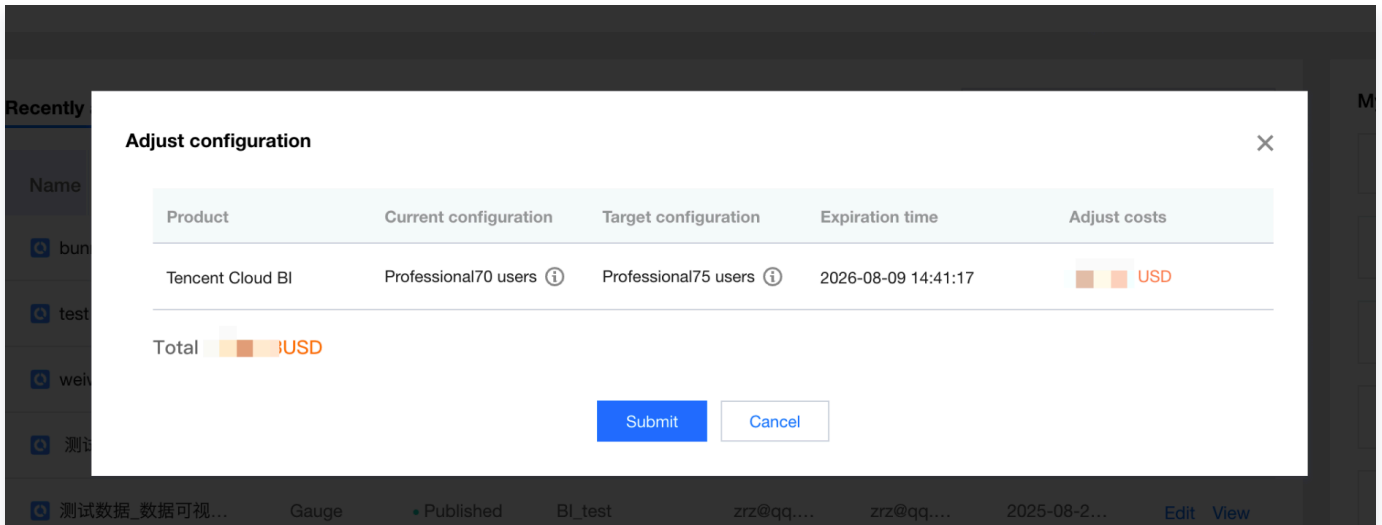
Recently

Name

bun

test

weiv

测试

测试数据_数据可视... Gauge • Published BI_test zrz@qq.... zrz@qq.... 2025-08-2... Edit View

M

Adjust configuration

| Product | Current configuration | Target configuration | Expiration time | Adjust costs |
|---|---|---|---|---|
| Tencent Cloud BI | Professional70 users | Professional75 users | 2026-08-09 14:41:17 | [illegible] USD |

Total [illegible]USD

Submit Cancel